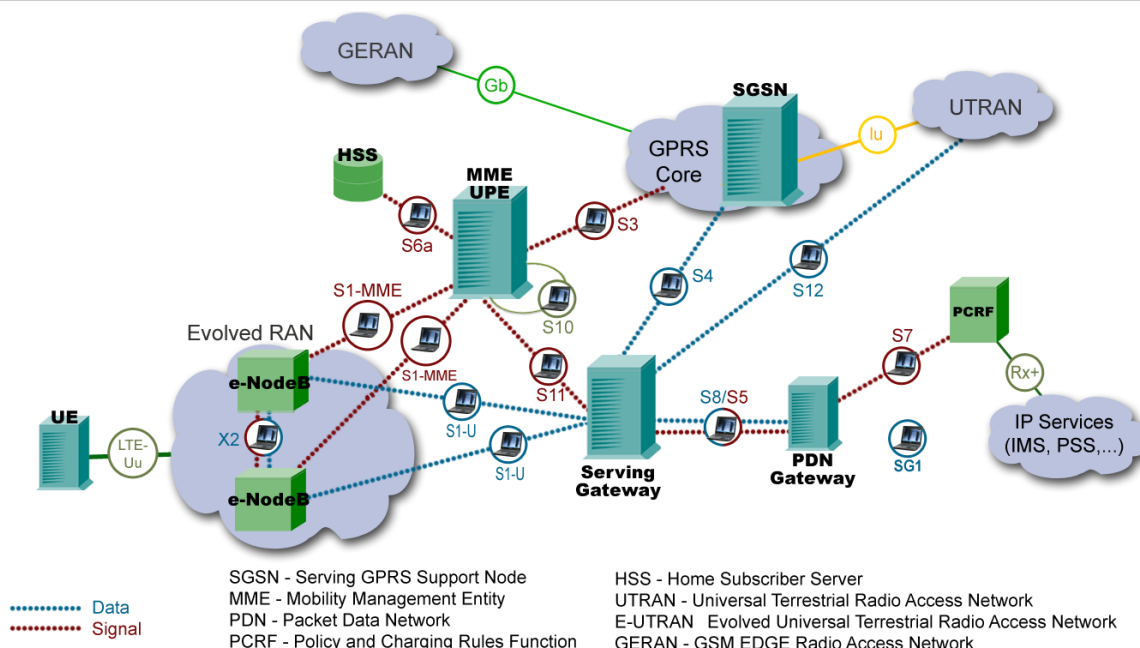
GERAN

Gb

SGSN

UTRAN

GPRS Core

Iu

HSS

MME UPE

S6a

S3

S4

S12

S1-MME

S10

PCRF

Evolved RAN

S7

e-NodeB

S1-MME

S11

Rx+

S8/S5

UE

LTE-Uu

X2

S1-U

IP Services (IMS, PSS,...)

S1-U

SG1

e-NodeB

Serving Gateway

PDN Gateway

Data

Signal

SGSN - Serving GPRS Support Node
MME - Mobility Management Entity
PDN - Packet Data Network
PCRF - Policy and Charging Rules Function

HSS - Home Subscriber Server
UTRAN - Universal Terrestrial Radio Access Network
E-UTRAN Evolved Universal Terrestrial Radio Access Network
GERAN - GSM EDGE Radio Access Network